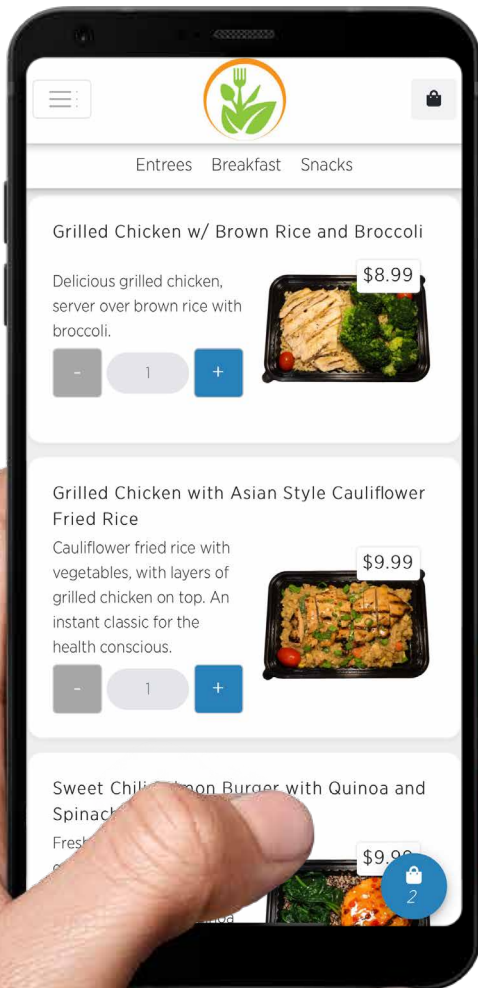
Entrees Breakfast Snacks

Grilled Chicken w/ Brown Rice and Broccoli

Delicious grilled chicken, server over brown rice with broccoli.

$8.99

- 1 +

Grilled Chicken with Asian Style Cauliflower Fried Rice

Cauliflower fried rice with vegetables, with layers of grilled chicken on top. An instant classic for the health conscious.

$9.99

- 1 +

Sweet Chili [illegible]mon Burger with Quinoa and Spinach

Fresh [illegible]

$9.9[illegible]

2